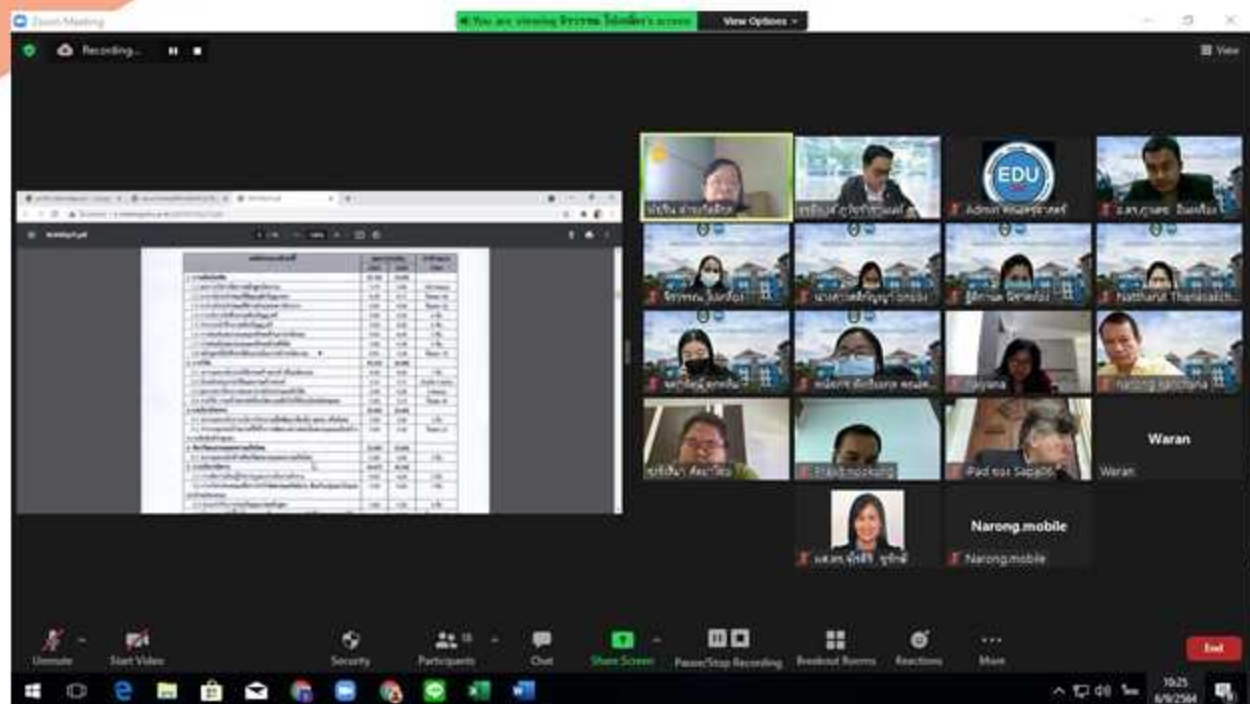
Zoom Meeting

You are viewing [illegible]'s screen

View Options

Recording...

View

EDU

Admin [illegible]

Nattharut Thanasatch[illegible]

Narong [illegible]

iPad ของ Sapa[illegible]

Waran

Waran

Narong.mobile

Narong.mobile

Unmute

Start Video

Security

Participants

Chat

Share Screen

Pause/Stop Recording

Breakout Rooms

Reactions

More

End

10:25

6/9/2564